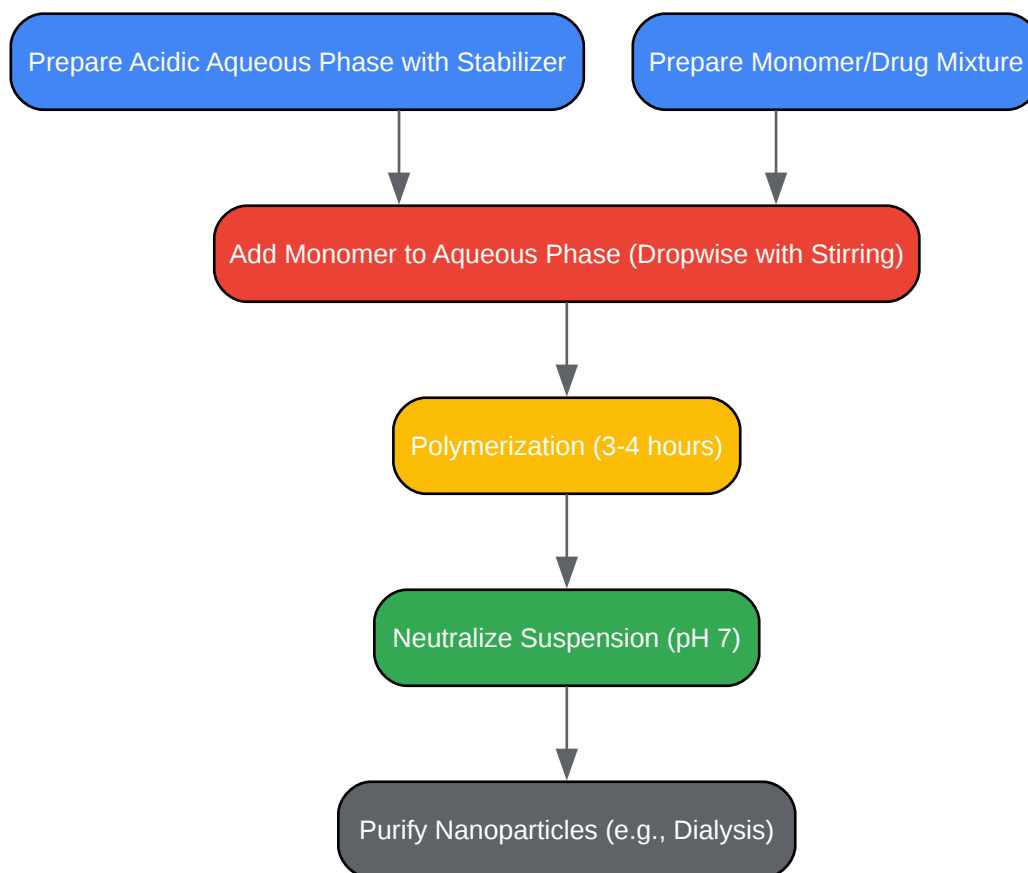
Prepare Acidic Aqueous Phase with Stabilizer

Prepare Monomer/Drug Mixture

Add Monomer to Aqueous Phase (Dropwise with Stirring)

Polymerization (3-4 hours)

Neutralize Suspension (pH 7)

Purify Nanoparticles (e.g., Dialysis)